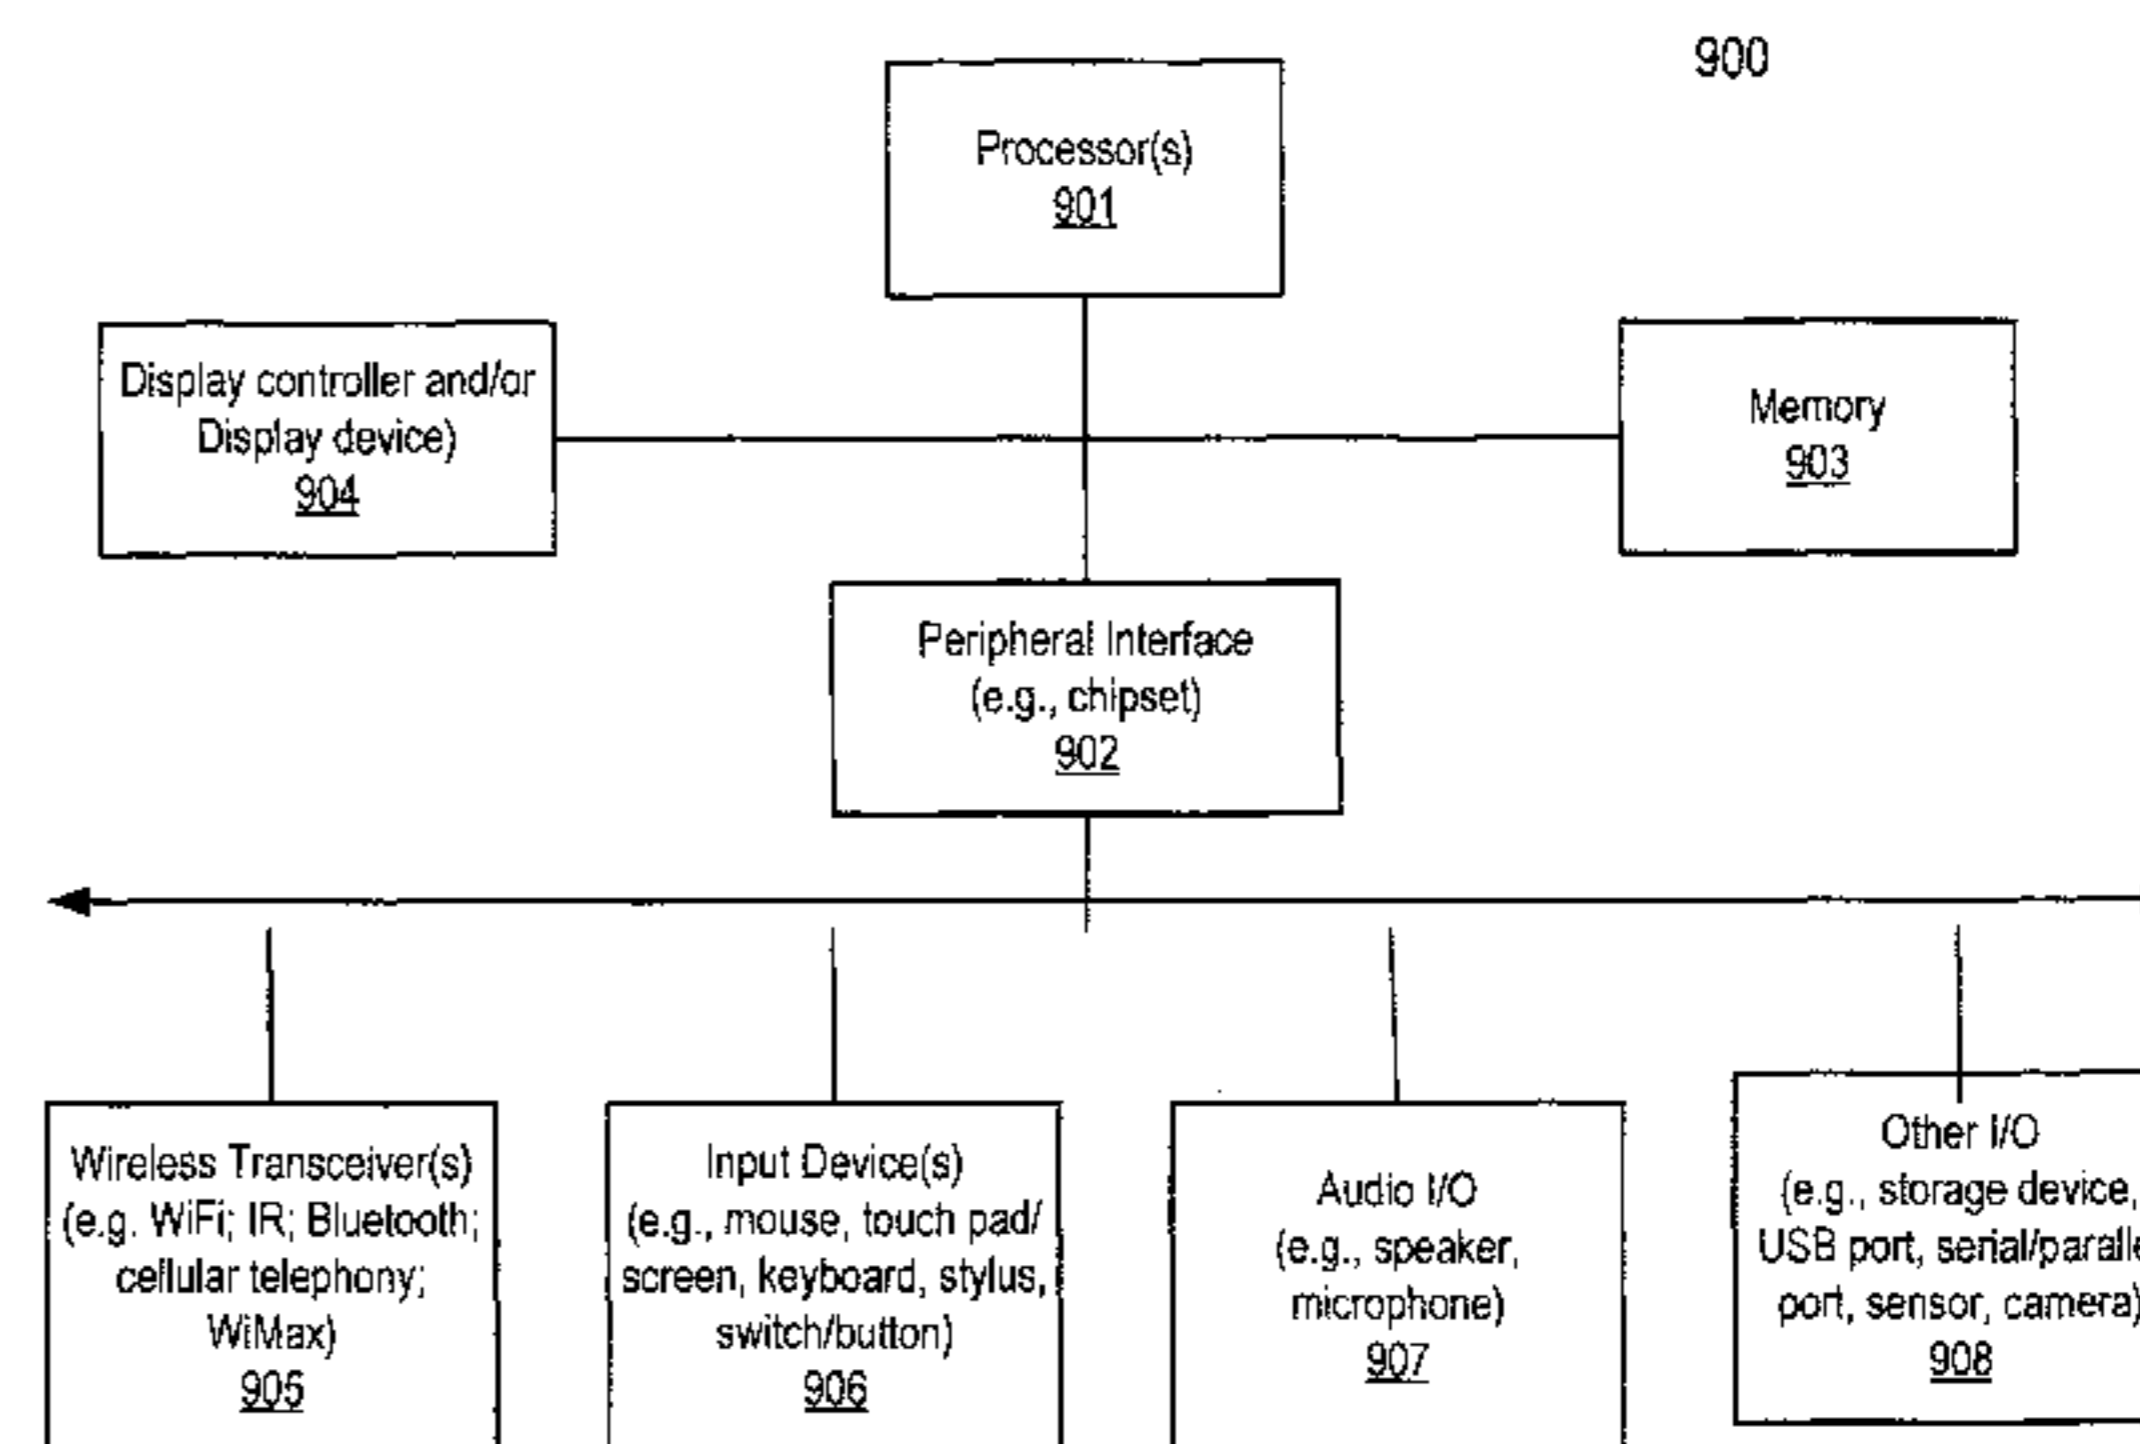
900

Processor(s)
901

Display controller and/or Display device)
904

Memory
903

Peripheral Interface (e.g., chipset)
902

Wireless Transceiver(s) (e.g. WiFi; IR; Bluetooth; cellular telephony; WiMax)
905

Input Device(s) (e.g., mouse, touch pad/ screen, keyboard, stylus, switch/button)
906

Audio I/O (e.g., speaker, microphone)
907

Other I/O (e.g., storage device, USB port, serial/paralle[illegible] port, sensor, camera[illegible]
908